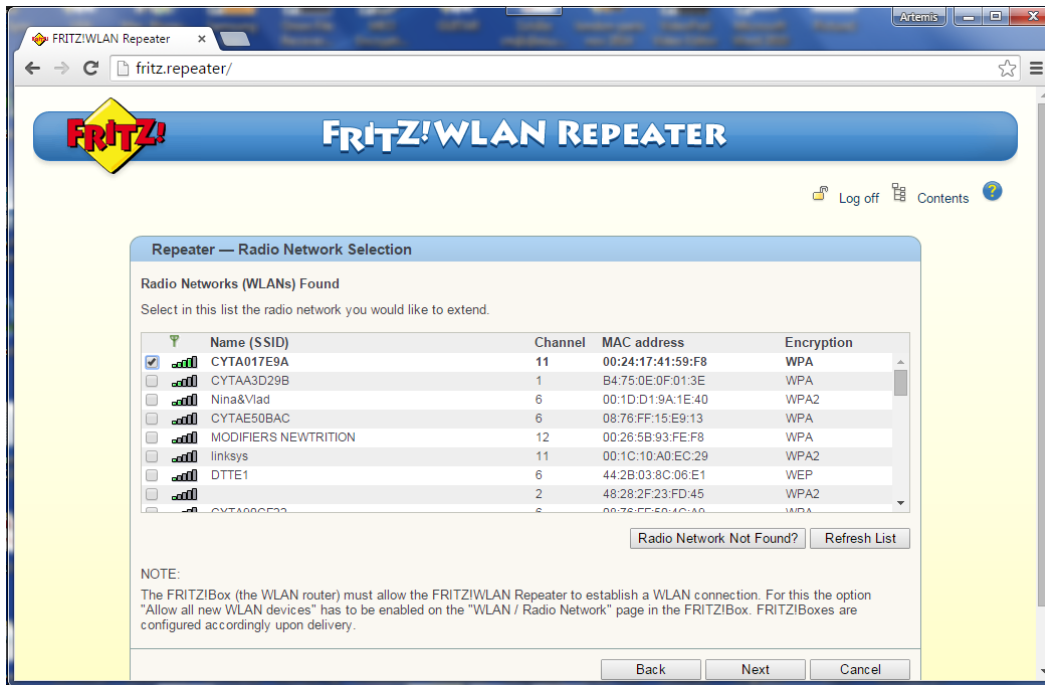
FRITZ!WLAN Repeater ×

Artemis

fritz.repeater/

FRITZ!

FRITZ!WLAN REPEATER

Log off Contents ?

Repeater — Radio Network Selection

Radio Networks (WLANs) Found

Select in this list the radio network you would like to extend.

| | | Name (SSID) | Channel | MAC address | Encryption |
|---|---|---|---|---|---|
| ✔ | | CYTA017E9A | 11 | 00:24:17:41:59:F8 | WPA |
| | | CYTAA3D29B | 1 | B4:75:0E:0F:01:3E | WPA |
| | | Nina&Vlad | 6 | 00:1D:D1:9A:1E:40 | WPA2 |
| | | CYTAE50BAC | 6 | 08:76:FF:15:E9:13 | WPA |
| | | MODIFIERS NEWTRITION | 12 | 00:26:5B:93:FE:F8 | WPA |
| | | linksys | 11 | 00:1C:10:A0:EC:29 | WPA2 |
| | | DTTE1 | 6 | 44:2B:03:8C:06:E1 | WEP |
| | | | 2 | 48:28:2F:23:FD:45 | WPA2 |
| | | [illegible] | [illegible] | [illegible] | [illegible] |

Radio Network Not Found? Refresh List

NOTE:
The FRITZ!Box (the WLAN router) must allow the FRITZ!WLAN Repeater to establish a WLAN connection. For this the option "Allow all new WLAN devices" has to be enabled on the "WLAN / Radio Network" page in the FRITZ!Box. FRITZ!Boxes are configured accordingly upon delivery.

Back Next Cancel